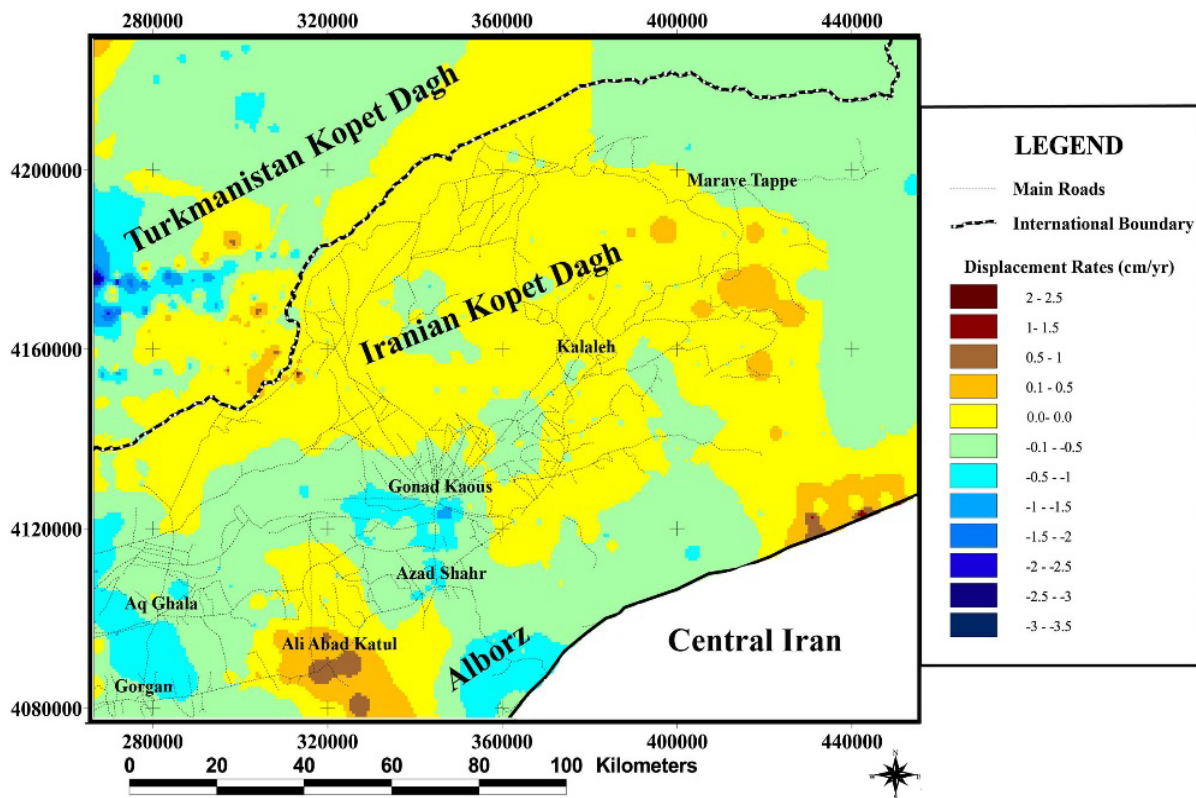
280000 320000 360000 400000 440000

4200000
4160000
4120000
4080000

Turkmanistan Kopet Dagh

Iranian Kopet Dagh

Marave Tappe

Kalaleh

Gonad Kaous

Azad Shahr

Aq Ghala

Ali Abad Katul

Gorgan

Alborz

Central Iran

LEGEND

Main Roads

International Boundary

Displacement Rates (cm/yr)

2 - 2.5
1- 1.5
0.5 - 1
0.1 - 0.5
0.0- 0.0
-0.1 - -0.5
-0.5 - -1
-1 - -1.5
-1.5 - -2
-2 - -2.5
-2.5 - -3
-3 - -3.5

280000 320000 360000 400000 440000

0 20 40 60 80 100 Kilometers